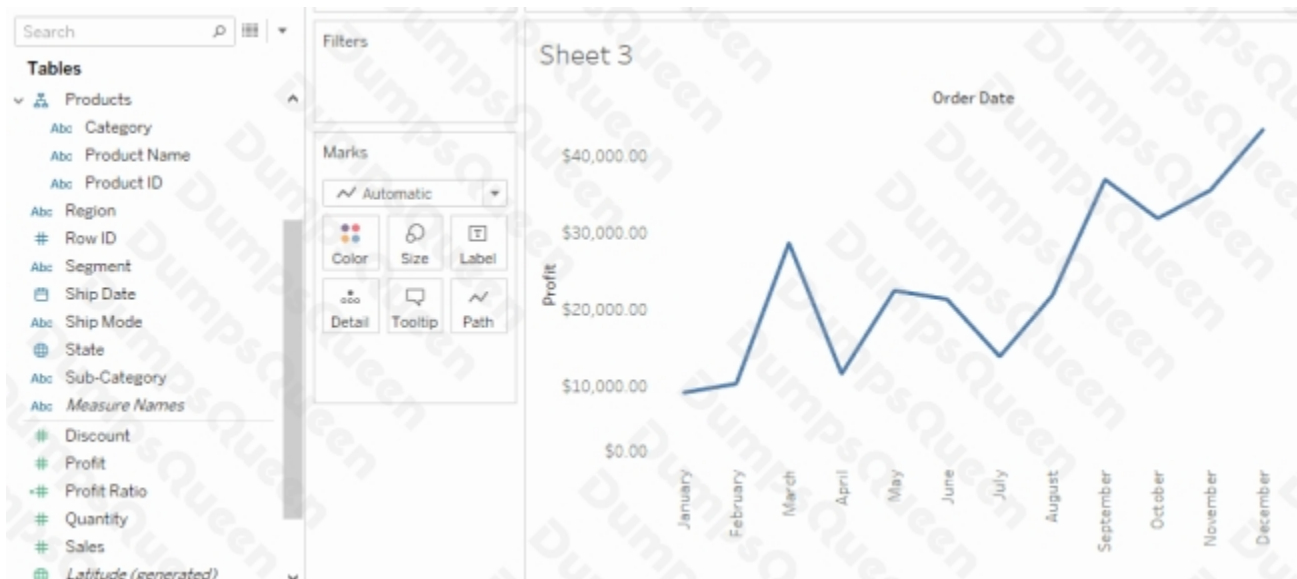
Search

Tables

Products
Abc Category
Abc Product Name
Abc Product ID
Abc Region
# Row ID
Abc Segment
Ship Date
Abc Ship Mode
State
Abc Sub-Category
Abc Measure Names
# Discount
# Profit
# Profit Ratio
# Quantity
# Sales
Latitude (generated)

Filters

Marks

Automatic

Color
Size
Label
Detail
Tooltip
Path

Sheet 3

Order Date

Profit

$40,000.00
$30,000.00
$20,000.00
$10,000.00
$0.00

January
February
March
April
May
June
July
August
September
October
November
December

DumpsQueen